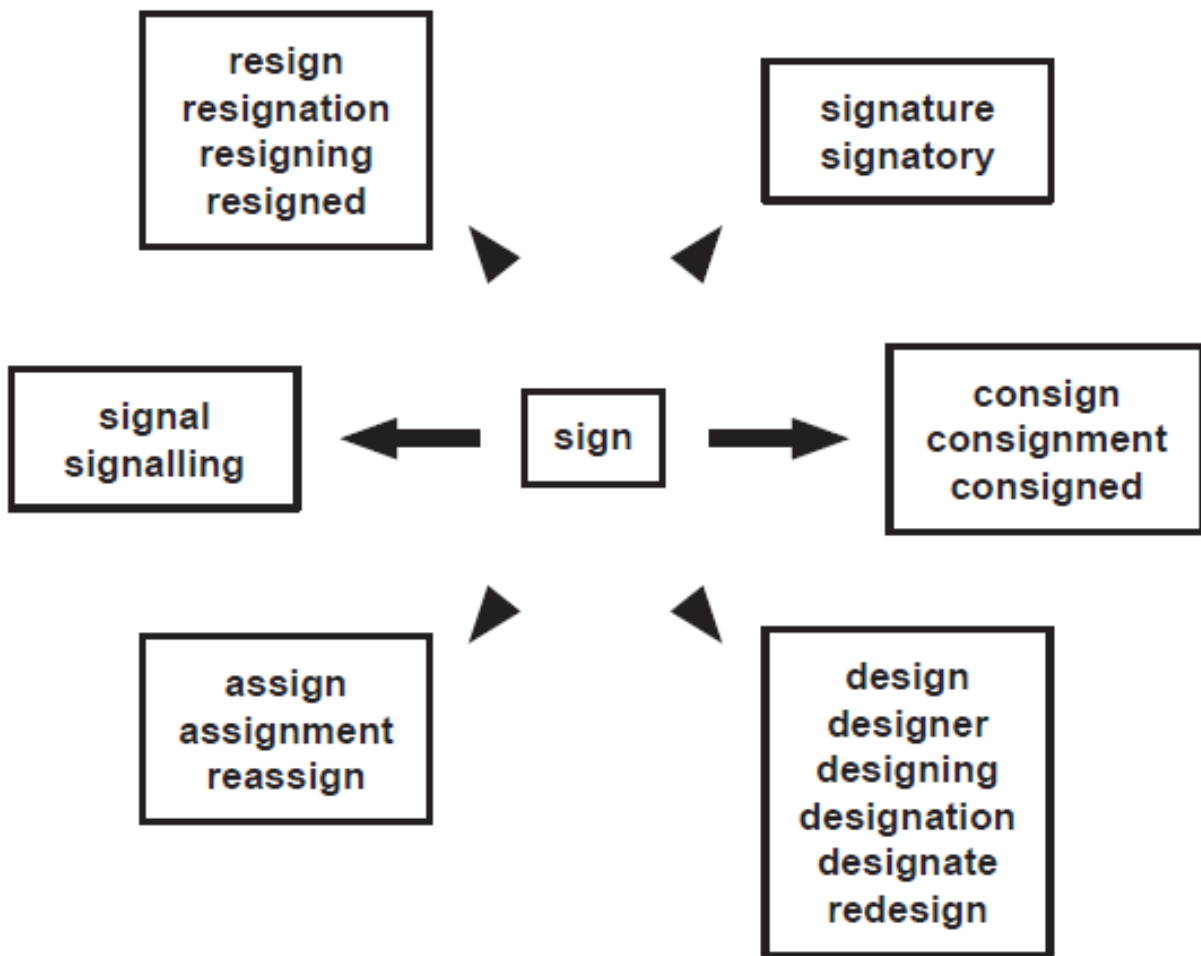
resign
resignation
resigning
resigned

signature
signatory

signal
signalling

sign

consign
consignment
consigned

assign
assignment
reassign

design
designer
designing
designation
designate
redesign